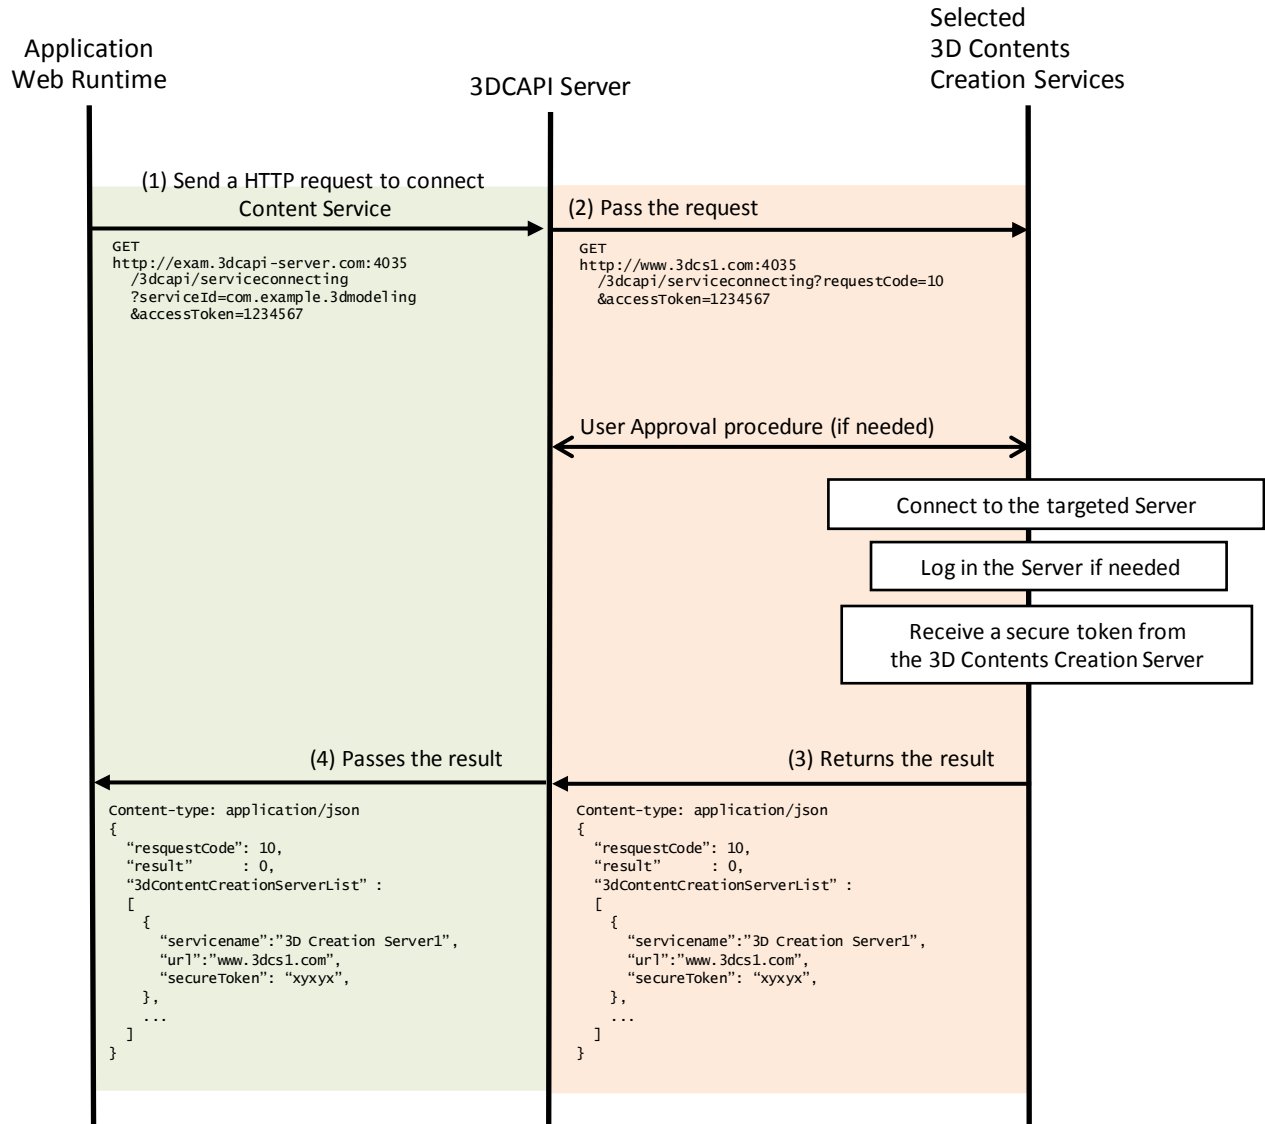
Application Web Runtime

3DCAPI Server

Selected 3D Contents Creation Services

(1) Send a HTTP request to connect Content Service

GET
http://exam.3dcapi-server.com:4035
/3dcapi/serviceconnecting
?serviceId=com.example.3dmodeling
&accessToken=1234567

(2) Pass the request

GET
http://www.3dcs1.com:4035
/3dcapi/serviceconnecting?requestCode=10
&accessToken=1234567

User Approval procedure (if needed)

Connect to the targeted Server

Log in the Server if needed

Receive a secure token from the 3D Contents Creation Server

(4) Passes the result

Content-type: application/json
{
“resquestCode”: 10,
“result” : 0,
“3dContentCreationServerList” :
[
{
“servicename”:”3D Creation Server1”,
“url”:”www.3dcs1.com”,
“secureToken”: “xyxyx”,
},
...
]
}

(3) Returns the result

Content-type: application/json
{
“resquestCode”: 10,
“result” : 0,
“3dContentCreationServerList” :
[
{
“servicename”:”3D Creation Server1”,
“url”:”www.3dcs1.com”,
“secureToken”: “xyxyx”,
},
...
]
}